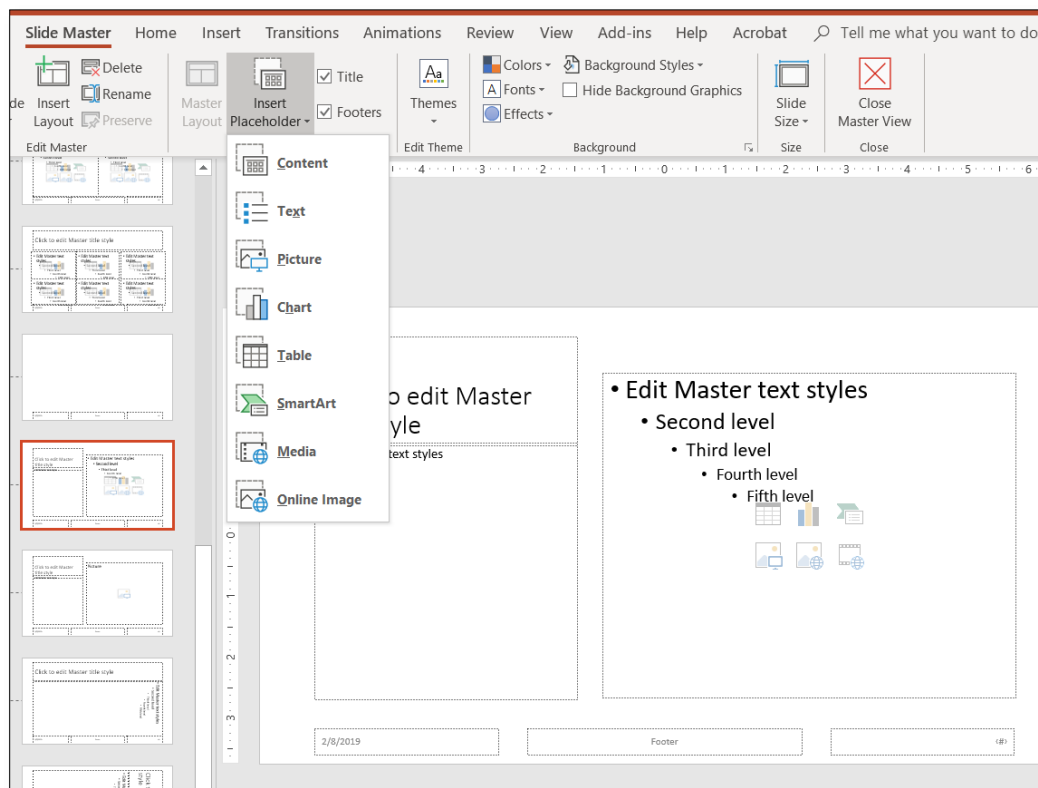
Slide Master Home Insert Transitions Animations Review View Add-ins Help Acrobat Tell me what you want to do

de Insert Layout Delete Rename Preserve Master Layout Insert Placeholder Title Footers Themes Colors Fonts Effects Background Styles Hide Background Graphics Slide Size Close Master View

Edit Master Edit Theme Background Size Close

Content
Text
Picture
Chart
Table
SmartArt
Media
Online Image

Click to edit Master title style

Click to edit Master title style

o edit Master
yle

text styles

• Edit Master text styles
• Second level
• Third level
• Fourth level
• Fifth level

2/8/2019 Footer ‹#›